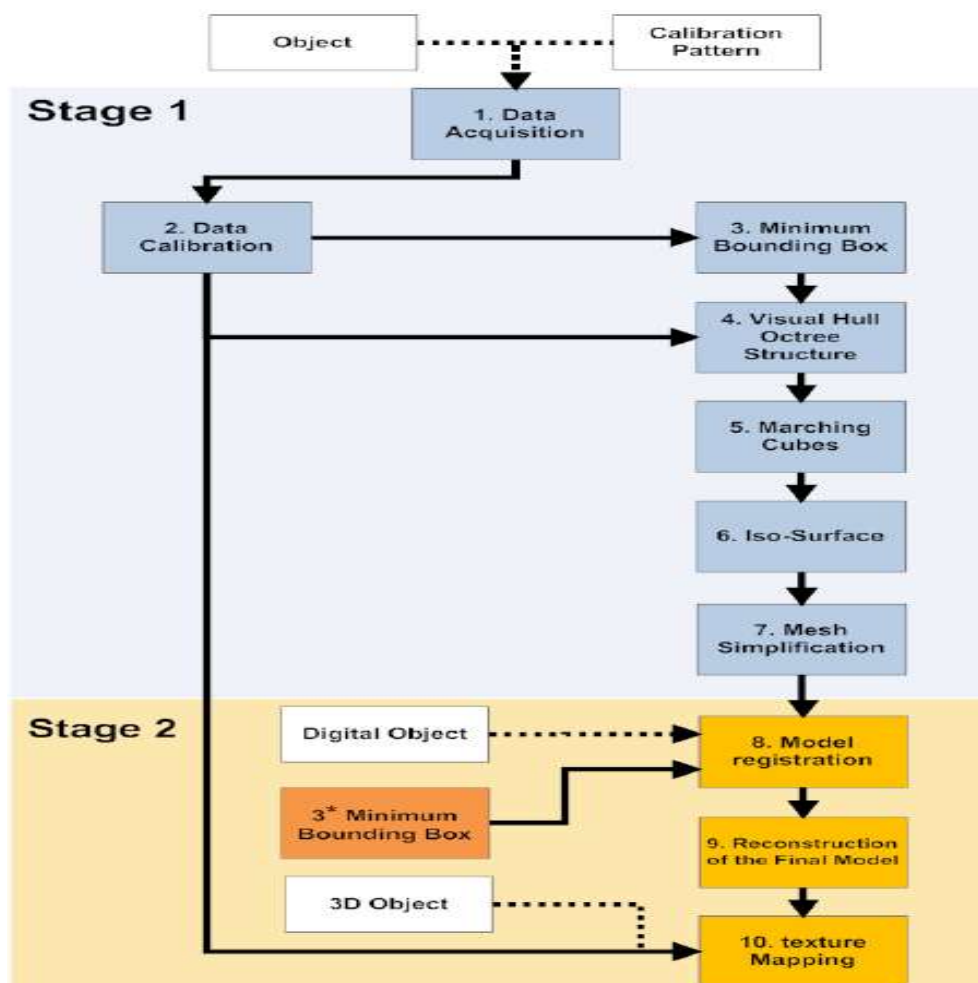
Object

Calibration Pattern

Stage 1

1. Data Acquisition

2. Data Calibration

3. Minimum Bounding Box

4. Visual Hull Octree Structure

5. Marching Cubes

6. Iso-Surface

7. Mesh Simplification

Stage 2

Digital Object

8. Model registration

$3^*$ Minimum Bounding Box

9. Reconstruction of the Final Model

3D Object

10. texture Mapping